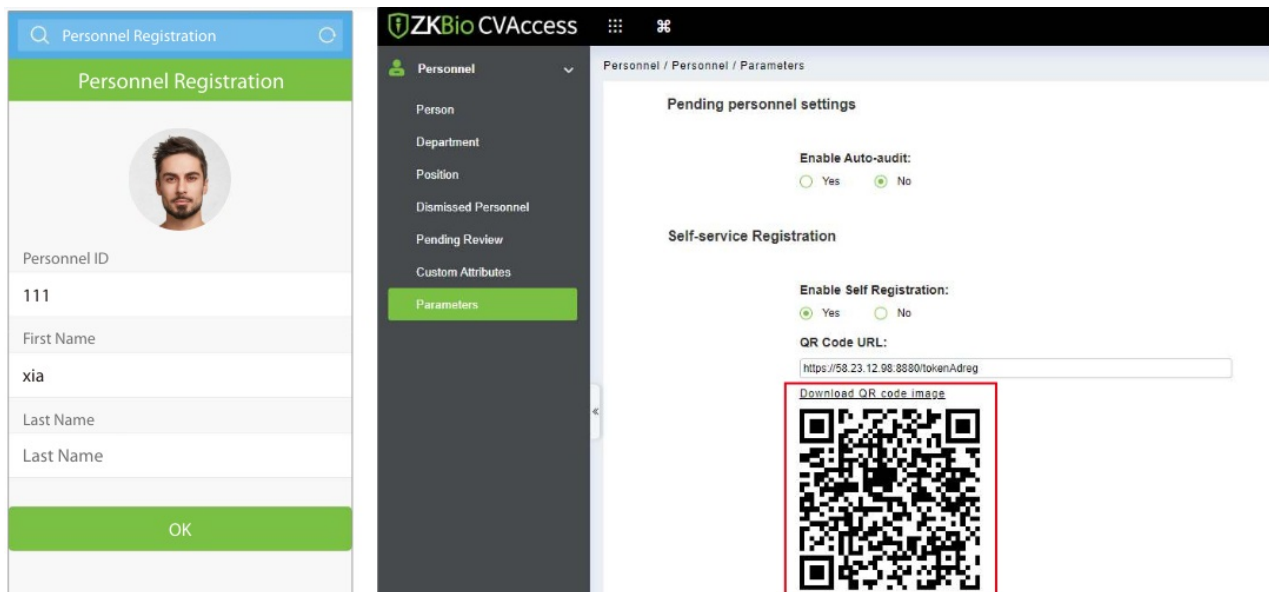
Personnel Registration

Personnel Registration

Personnel ID

111

First Name

xia

Last Name

Last Name

OK

ZKBio CVAccess

Personnel

Person

Department

Position

Dismissed Personnel

Pending Review

Custom Attributes

Parameters

Personnel / Personnel / Parameters

Pending personnel settings

Enable Auto-audit:

Yes No

Self-service Registration

Enable Self Registration:

Yes No

QR Code URL:

https://58.23.12.98:8880/tokenAdreg

Download QR code image